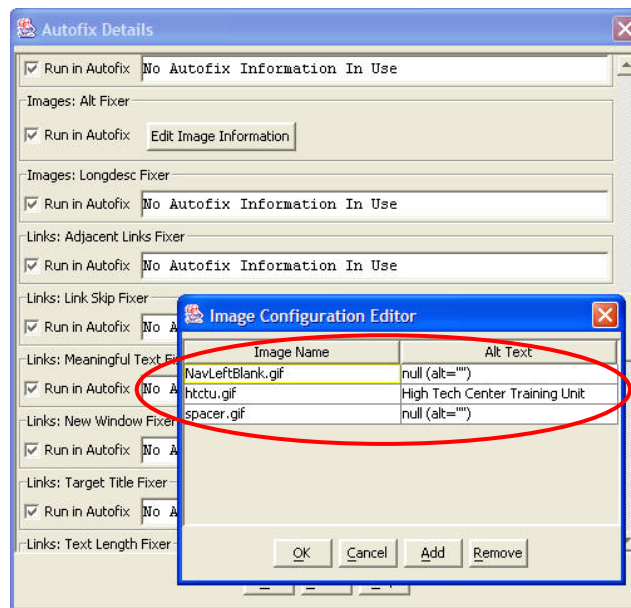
Autofix Details

Run in Autofix No Autofix Information In Use

Images: Alt Fixer
Run in Autofix Edit Image Information

Images: Longdesc Fixer
Run in Autofix No Autofix Information In Use

Links: Adjacent Links Fixer
Run in Autofix No Autofix Information In Use

Links: Link Skip Fixer
Run in Autofix No A

Links: Meaningful Text Fi
Run in Autofix No A

Links: New Window Fixer
Run in Autofix No A

Links: Target Title Fixer
Run in Autofix No A

Links: Text Length Fixer

Image Configuration Editor

| Image Name | Alt Text |
|---|---|
| NavLeftBlank.gif | null (alt="") |
| htctu.gif | High Tech Center Training Unit |
| spacer.gif | null (alt="") |

OK Cancel Add Remove